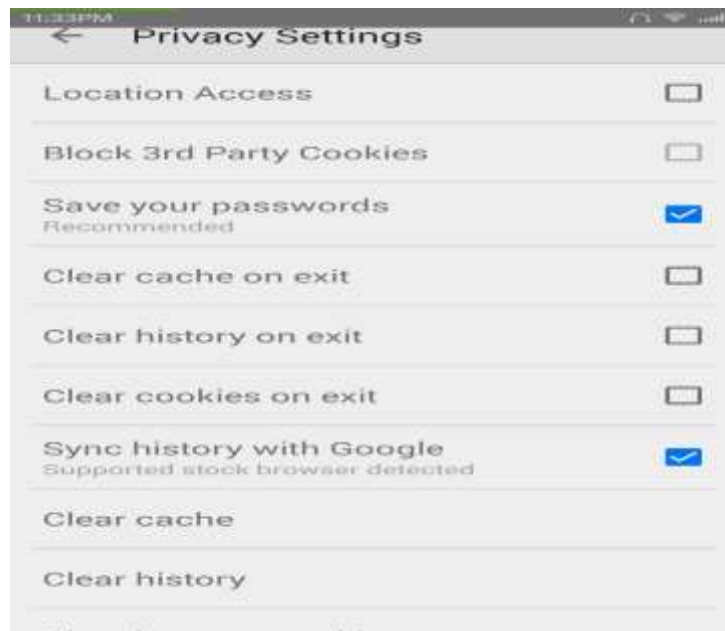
11:33PM

← Privacy Settings

Location Access

Block 3rd Party Cookies

Save your passwords
Recommended

Clear cache on exit

Clear history on exit

Clear cookies on exit

Sync history with Google
Supported stock browser detected

Clear cache

Clear history

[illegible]